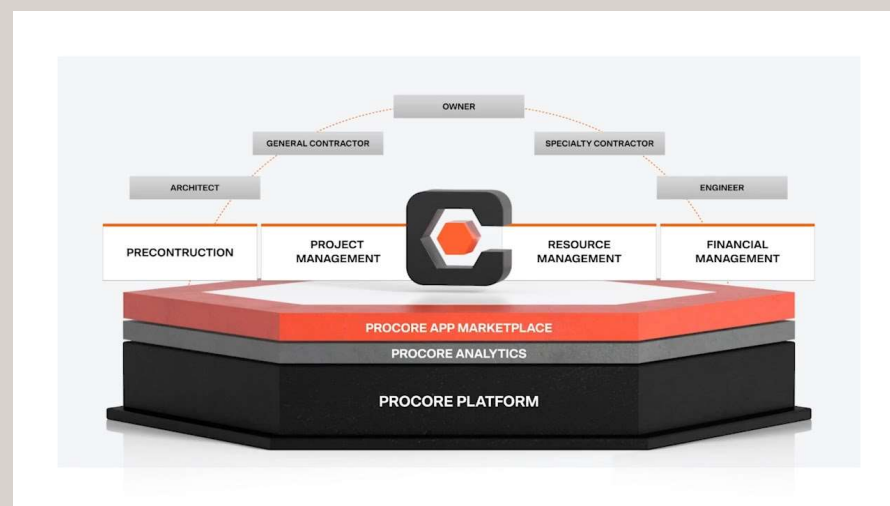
OWNER

GENERAL CONTRACTOR

SPECIALTY CONTRACTOR

ARCHITECT

ENGINEER

PRECONTRUCTION

PROJECT MANAGEMENT

RESOURCE MANAGEMENT

FINANCIAL MANAGEMENT

PROCORE APP MARKETPLACE

PROCORE ANALYTICS

PROCORE PLATFORM